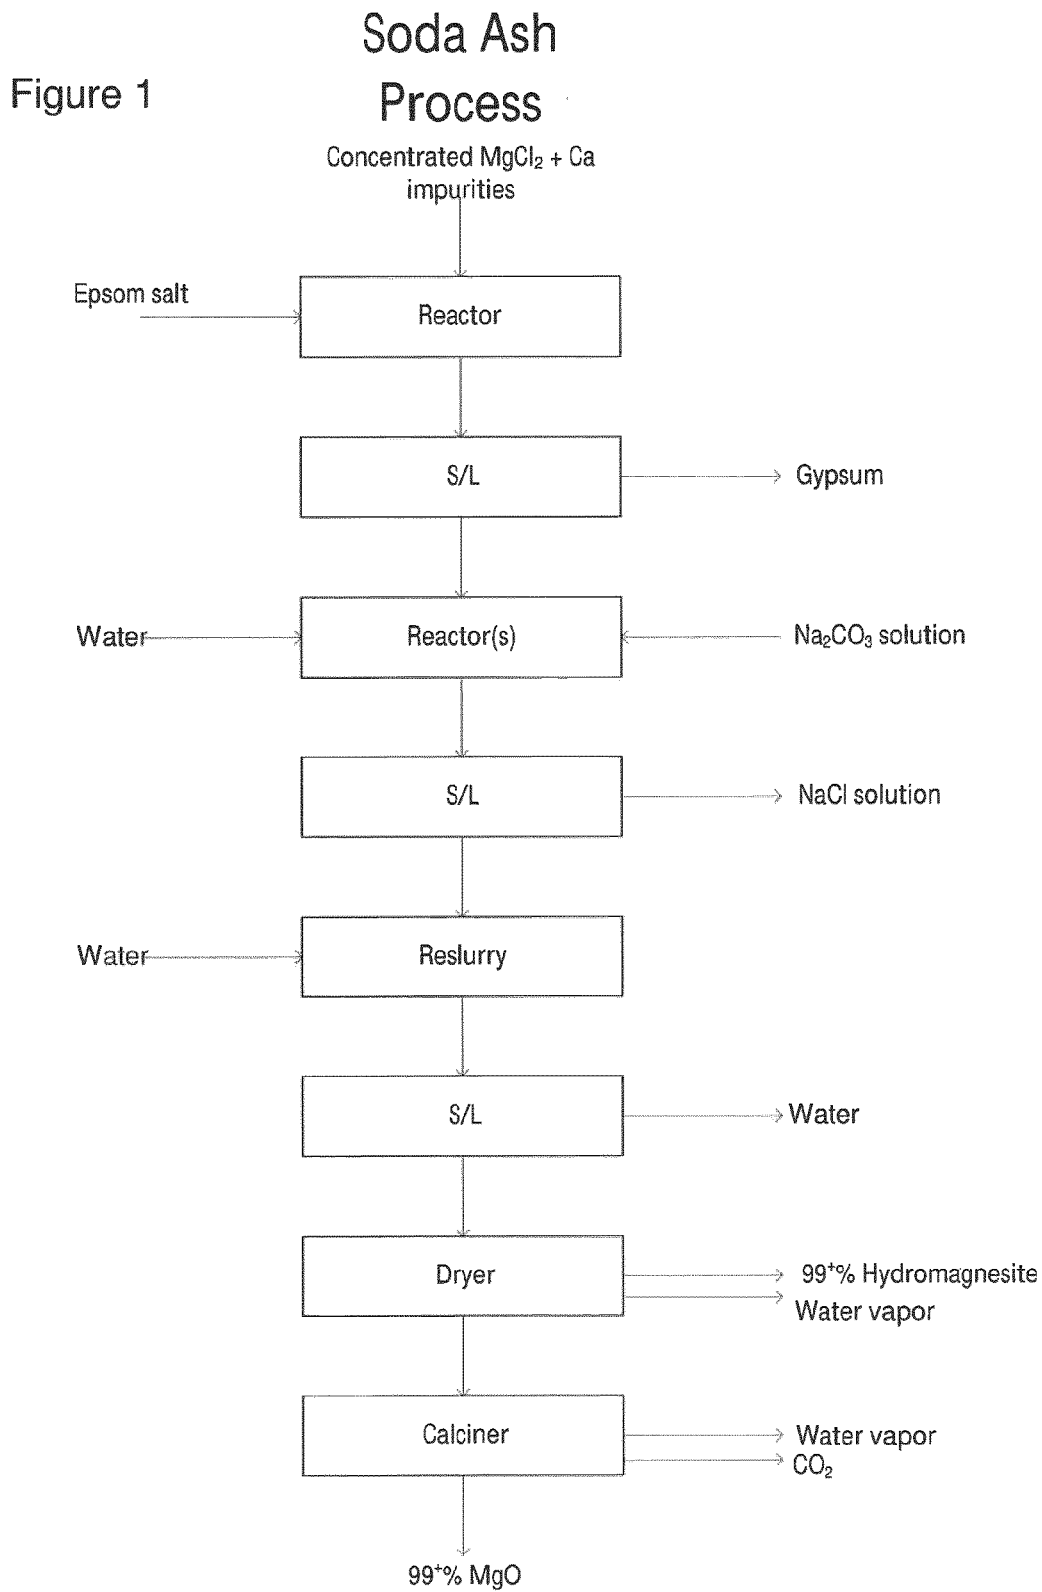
Figure 1

Soda Ash Process

Concentrated $MgCl_2$ + Ca impurities

Epsom salt

Reactor

S/L

Gypsum

Water

Reactor(s)

$Na_2CO_3$ solution

S/L

NaCl solution

Water

Reslurry

S/L

Water

Dryer

$99^+$% Hydromagnesite

Water vapor

Calciner

Water vapor

$CO_2$

$99^+$% MgO